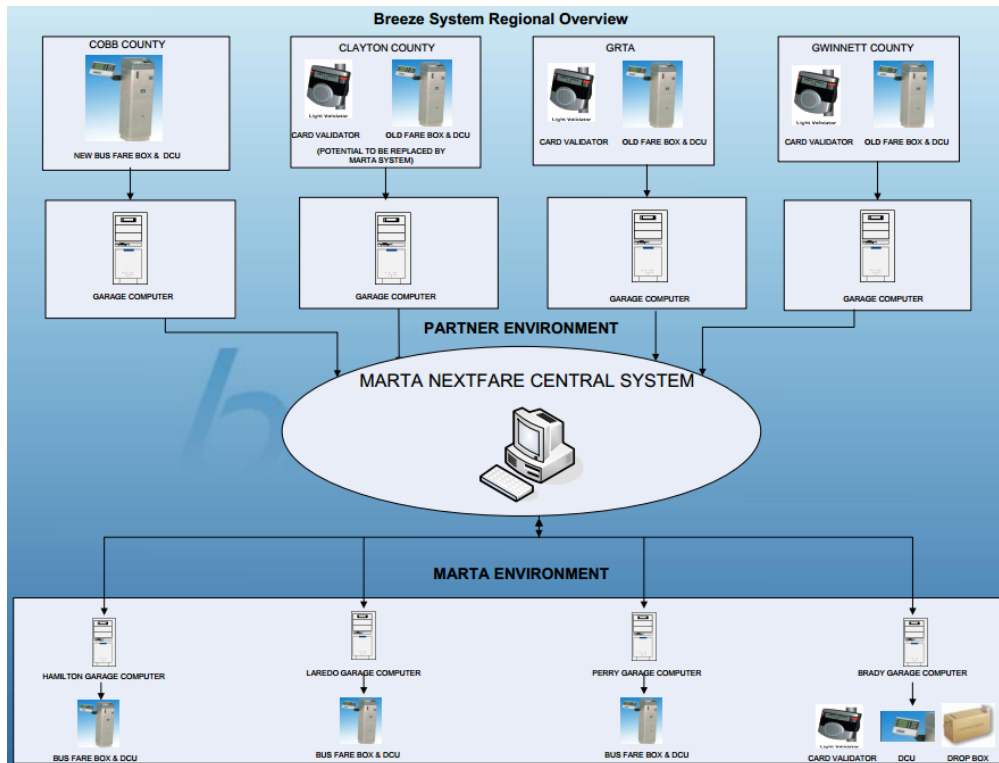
Breeze System Regional Overview

COBB COUNTY

NEW BUS FARE BOX & DCU

CLAYTON COUNTY

Light Validator

CARD VALIDATOR

OLD FARE BOX & DCU

(POTENTIAL TO BE REPLACED BY MARTA SYSTEM)

GRTA

Light Validator

CARD VALIDATOR

OLD FARE BOX & DCU

GWINNETT COUNTY

Light Validator

CARD VALIDATOR

OLD FARE BOX & DCU

GARAGE COMPUTER

GARAGE COMPUTER

GARAGE COMPUTER

GARAGE COMPUTER

PARTNER ENVIRONMENT

MARTA NEXTFARE CENTRAL SYSTEM

MARTA ENVIRONMENT

HAMILTON GARAGE COMPUTER

BUS FARE BOX & DCU

LAREDO GARAGE COMPUTER

BUS FARE BOX & DCU

PERRY GARAGE COMPUTER

BUS FARE BOX & DCU

BRADY GARAGE COMPUTER

Light Validator

CARD VALIDATOR

DCU

DROP BOX